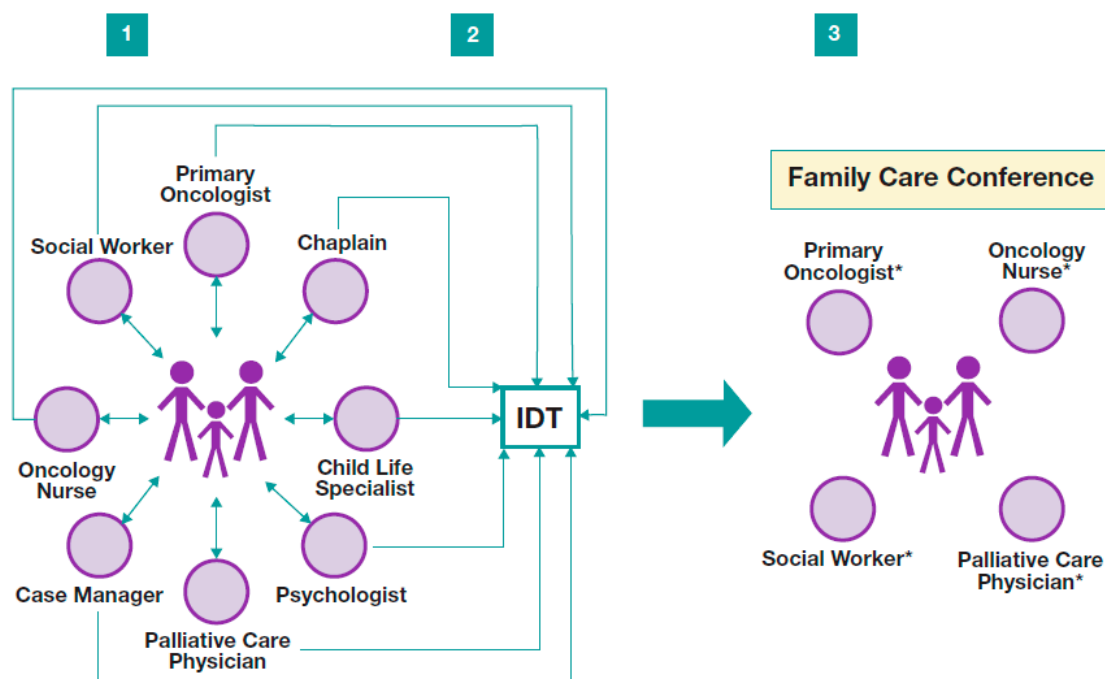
1

2

3

Primary Oncologist

Social Worker

Chaplain

Oncology Nurse

Child Life Specialist

Case Manager

Psychologist

Palliative Care Physician

IDT

Family Care Conference

Primary Oncologist*

Oncology Nurse*

Social Worker*

Palliative Care Physician*